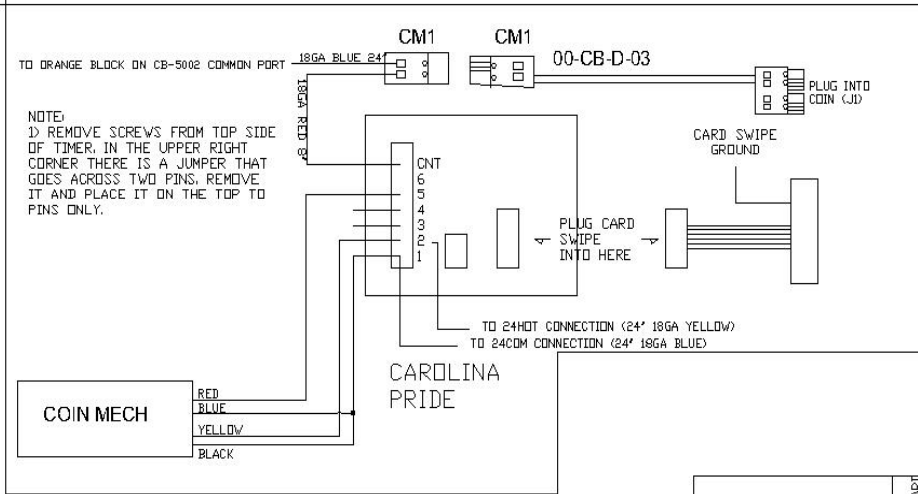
CM1

CM1

00-CB-D-03

TO ORANGE BLOCK ON CB-5002 COMMON PORT

18GA BLUE 24'

18GA RED 8'

PLUG INTO COIN (J1)

NOTE:
1) REMOVE SCREWS FROM TOP SIDE OF TIMER. IN THE UPPER RIGHT CORNER THERE IS A JUMPER THAT GOES ACROSS TWO PINS. REMOVE IT AND PLACE IT ON THE TOP TO PINS ONLY.

CARD SWIPE GROUND

CNT
6
5
4
3
2
1

PLUG CARD SWIPE INTO HERE

TO 24HOT CONNECTION (24' 18GA YELLOW)

TO 24COM CONNECTION (24' 18GA BLUE)

CAROLINA PRIDE

COIN MECH

RED
BLUE
YELLOW
BLACK

D